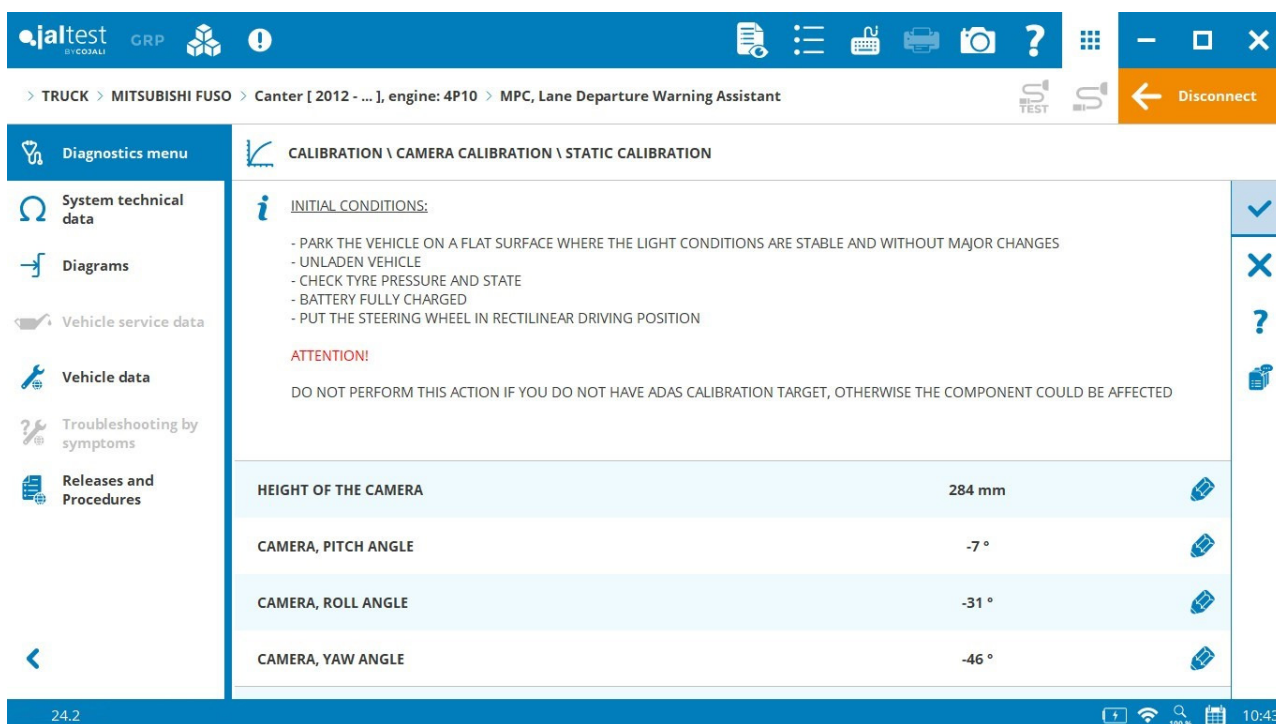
jaltest BY COJALI GRP

> TRUCK > MITSUBISHI FUSO > Canter [ 2012 - ... ], engine: 4P10 > MPC, Lane Departure Warning Assistant

TEST

Disconnect

Diagnostics menu

System technical data

Diagrams

Vehicle service data

Vehicle data

Troubleshooting by symptoms

Releases and Procedures

CALIBRATION \ CAMERA CALIBRATION \ STATIC CALIBRATION

INITIAL CONDITIONS:

- PARK THE VEHICLE ON A FLAT SURFACE WHERE THE LIGHT CONDITIONS ARE STABLE AND WITHOUT MAJOR CHANGES
- UNLADEN VEHICLE
- CHECK TYRE PRESSURE AND STATE
- BATTERY FULLY CHARGED
- PUT THE STEERING WHEEL IN RECTILINEAR DRIVING POSITION

ATTENTION!

DO NOT PERFORM THIS ACTION IF YOU DO NOT HAVE ADAS CALIBRATION TARGET, OTHERWISE THE COMPONENT COULD BE AFFECTED

| | |
|---|---|
| HEIGHT OF THE CAMERA | 284 mm |
| CAMERA, PITCH ANGLE | -7 ° |
| CAMERA, ROLL ANGLE | -31 ° |
| CAMERA, YAW ANGLE | -46 ° |

24.2

10:4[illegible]